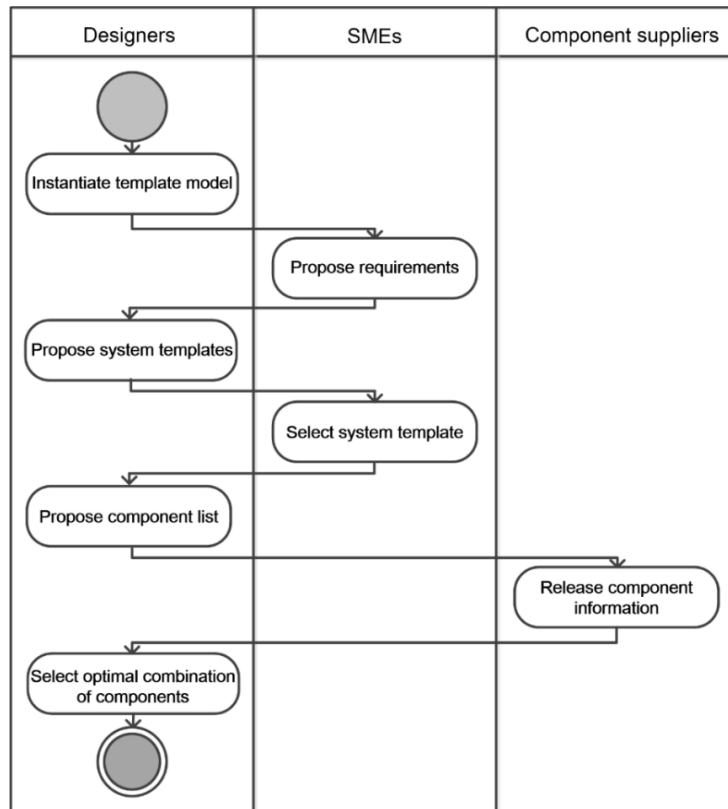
Designers

SMEs

Component suppliers

Instantiate template model

Propose requirements

Propose system templates

Select system template

Propose component list

Release component information

Select optimal combination of components